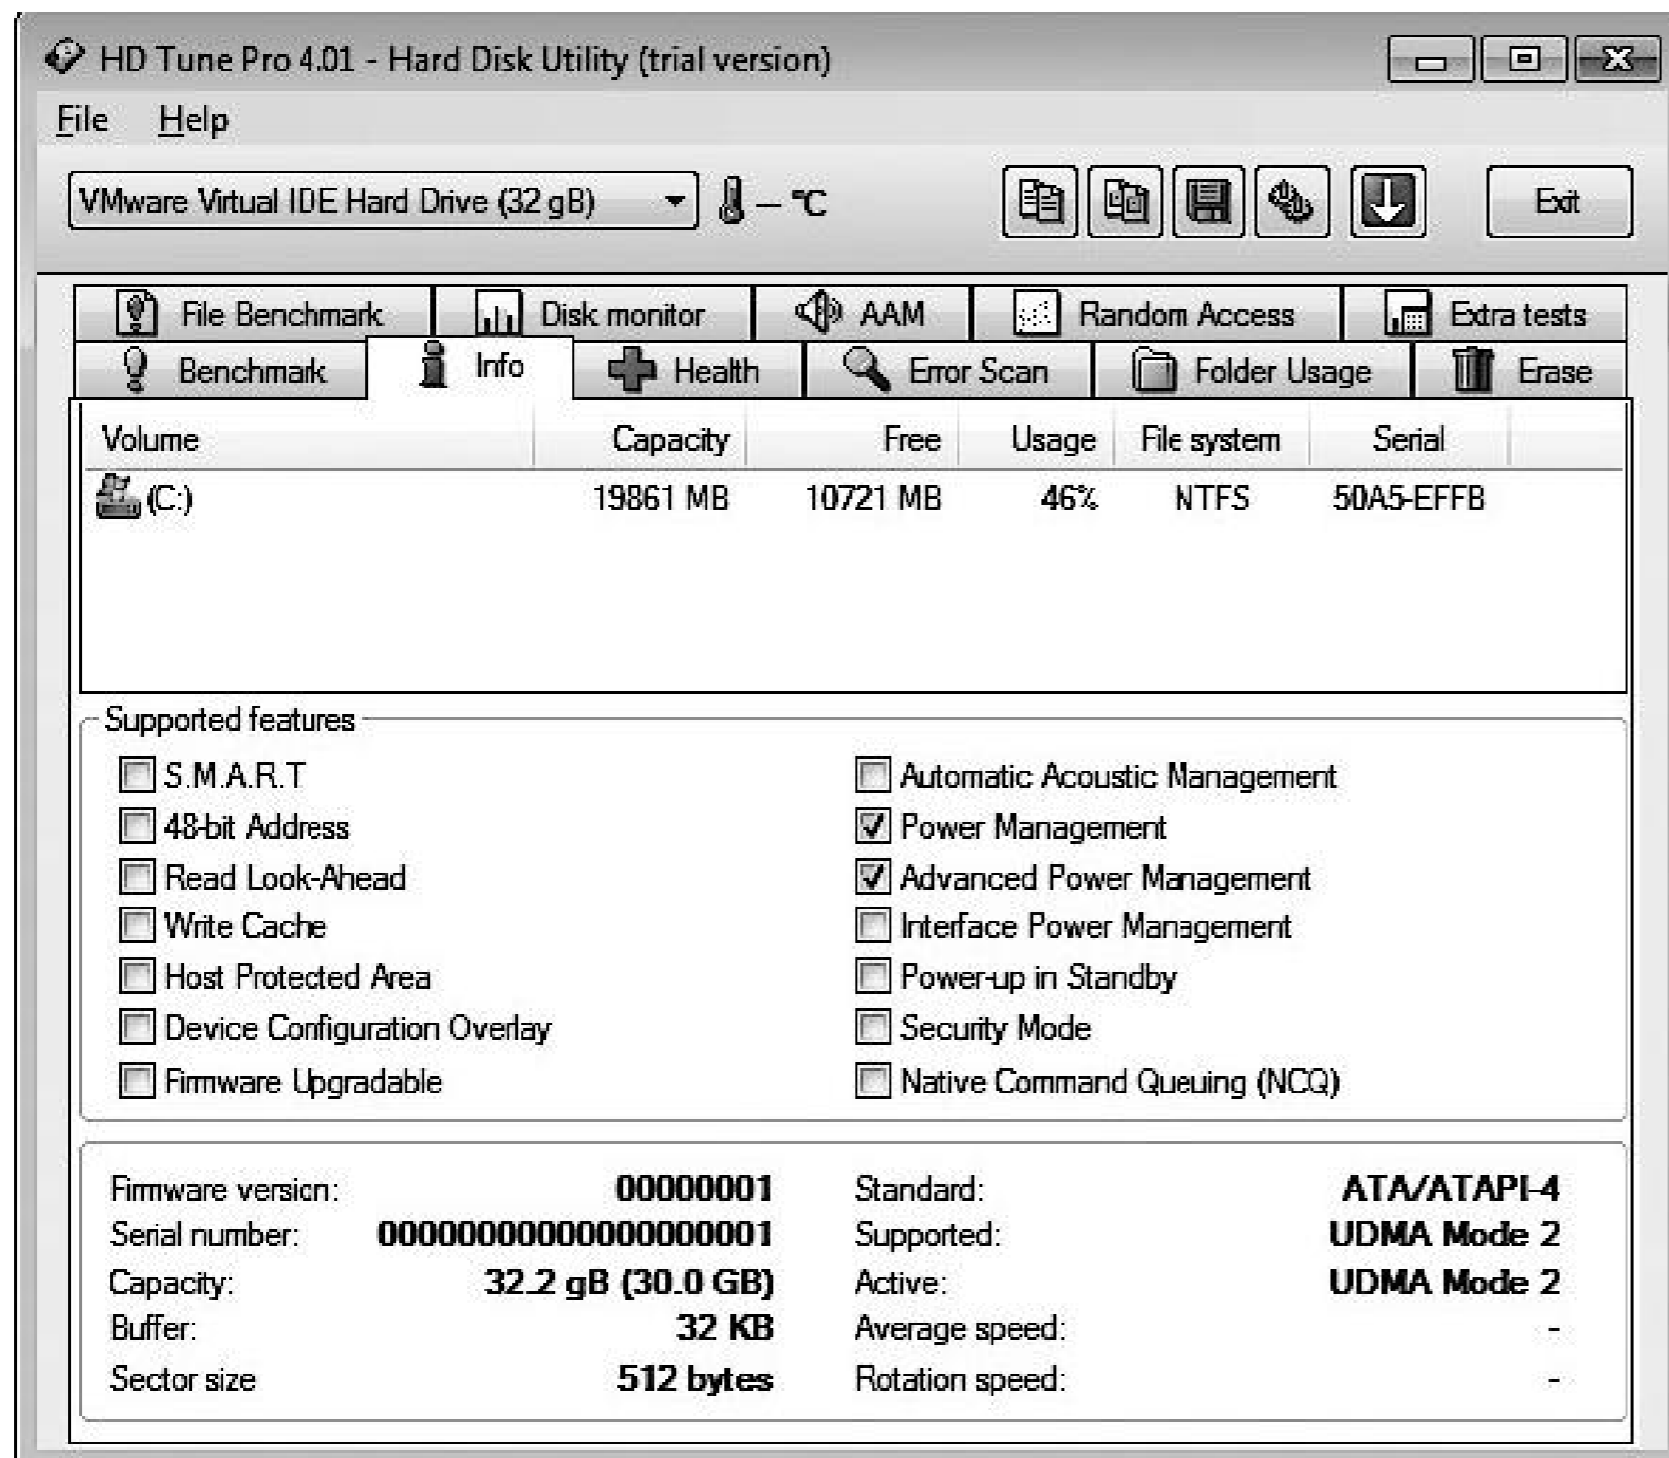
HD Tune Pro 4.01 - Hard Disk Utility (trial version)

File Help

VMware Virtual IDE Hard Drive (32 gB) — °C Exit

File Benchmark | Disk monitor | AAM | Random Access | Extra tests
Benchmark | Info | Health | Error Scan | Folder Usage | Erase

| Volume | Capacity | Free | Usage | File system | Serial |
|---|---|---|---|---|---|
| (C:) | 19861 MB | 10721 MB | 46% | NTFS | 50A5-EFFB |

Supported features

S.M.A.R.T
48-bit Address
Read Look-Ahead
Write Cache
Host Protected Area
Device Configuration Overlay
Firmware Upgradable

Automatic Acoustic Management
Power Management
Advanced Power Management
Interface Power Management
Power-up in Standby
Security Mode
Native Command Queuing (NCQ)

Firmware version: 00000001
Serial number: 00000000000000000001
Capacity: 32.2 gB (30.0 GB)
Buffer: 32 KB
Sector size 512 bytes

Standard: ATA/ATAPI-4
Supported: UDMA Mode 2
Active: UDMA Mode 2
Average speed: -
Rotation speed: -